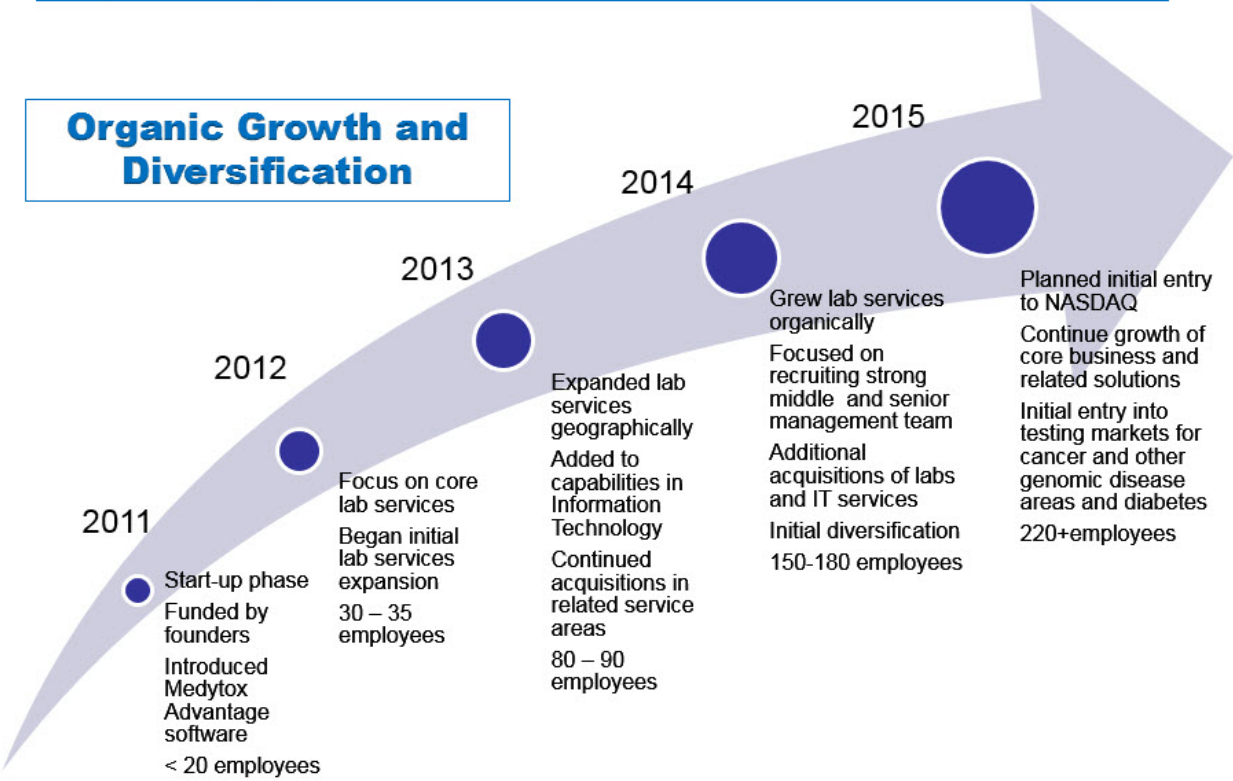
Organic Growth and Diversification

2011

Start-up phase

Funded by founders

Introduced Medytox Advantage software

< 20 employees

2012

Focus on core lab services

Began initial lab services expansion

30 – 35 employees

2013

Expanded lab services geographically

Added to capabilities in Information Technology

Continued acquisitions in related service areas

80 – 90 employees

2014

Grew lab services organically

Focused on recruiting strong middle and senior management team

Additional acquisitions of labs and IT services

Initial diversification

150-180 employees

2015

Planned initial entry to NASDAQ

Continue growth of core business and related solutions

Initial entry into testing markets for cancer and other genomic disease areas and diabetes

220+employees